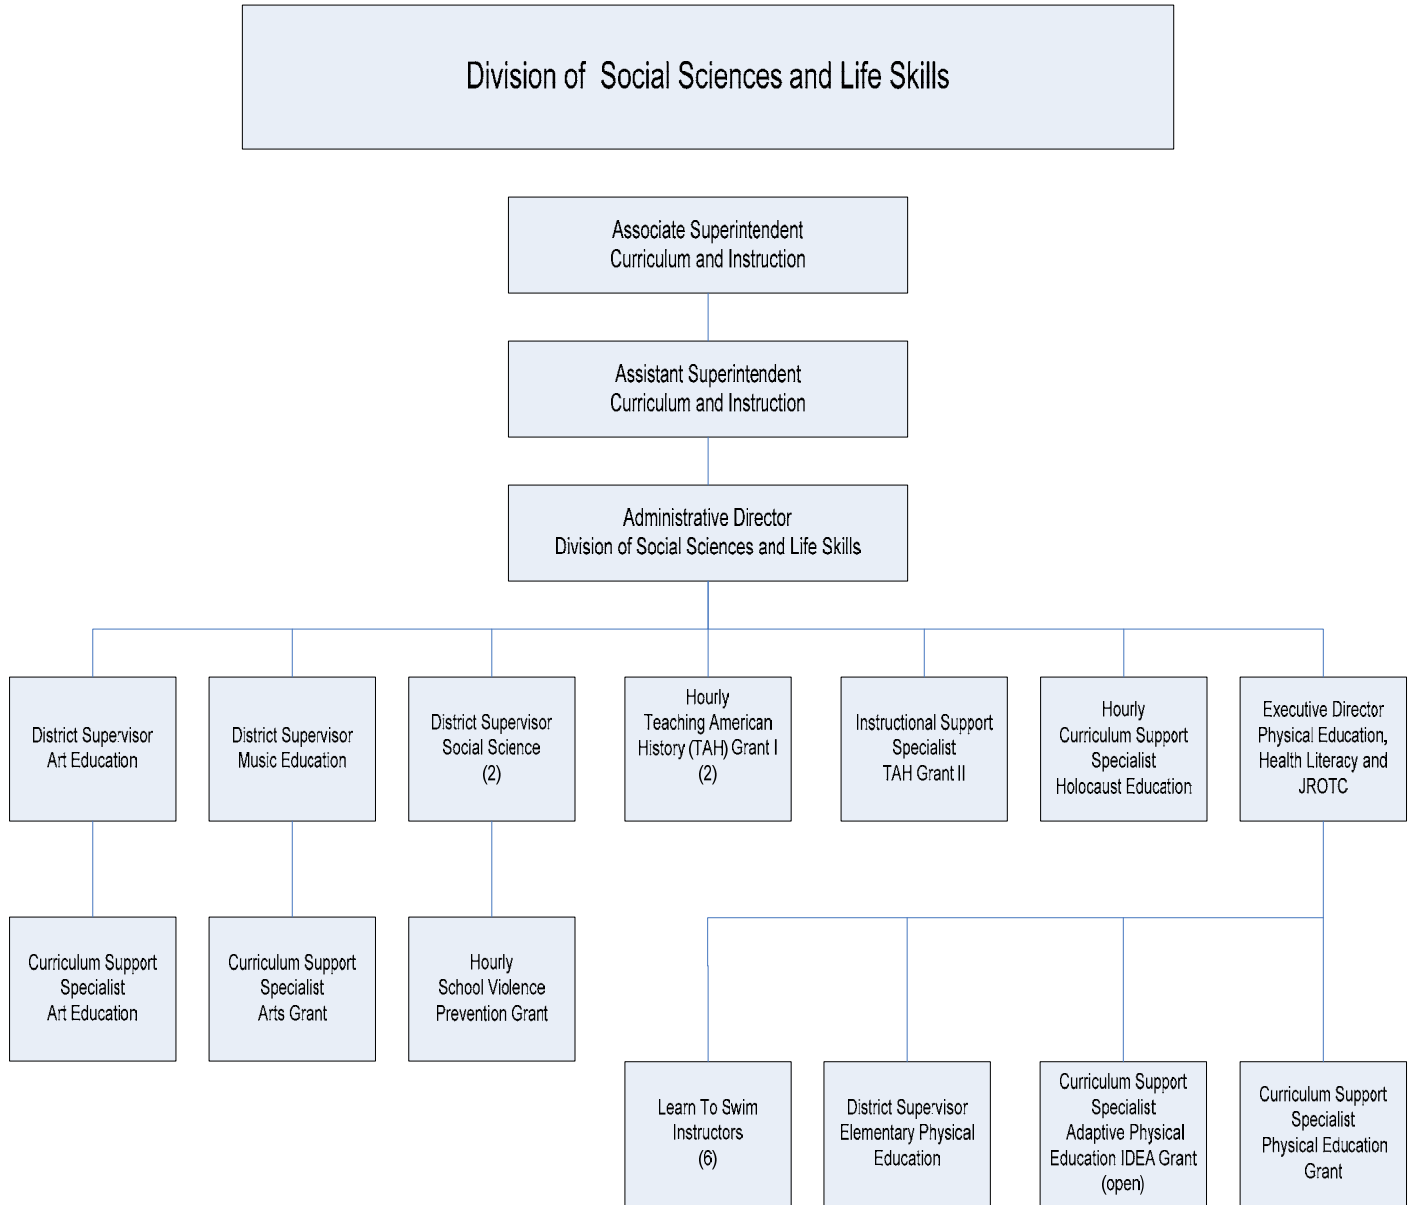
Division of Social Sciences and Life Skills

Associate Superintendent
Curriculum and Instruction

Assistant Superintendent
Curriculum and Instruction

Administrative Director
Division of Social Sciences and Life Skills

District Supervisor
Art Education

District Supervisor
Music Education

District Supervisor
Social Science
(2)

Hourly
Teaching American History (TAH) Grant I
(2)

Instructional Support Specialist
TAH Grant II

Hourly
Curriculum Support Specialist
Holocaust Education

Executive Director
Physical Education, Health Literacy and JROTC

Curriculum Support Specialist
Art Education

Curriculum Support Specialist
Arts Grant

Hourly
School Violence Prevention Grant

Learn To Swim Instructors
(6)

District Supervisor
Elementary Physical Education

Curriculum Support Specialist
Adaptive Physical Education IDEA Grant
(open)

Curriculum Support Specialist
Physical Education Grant